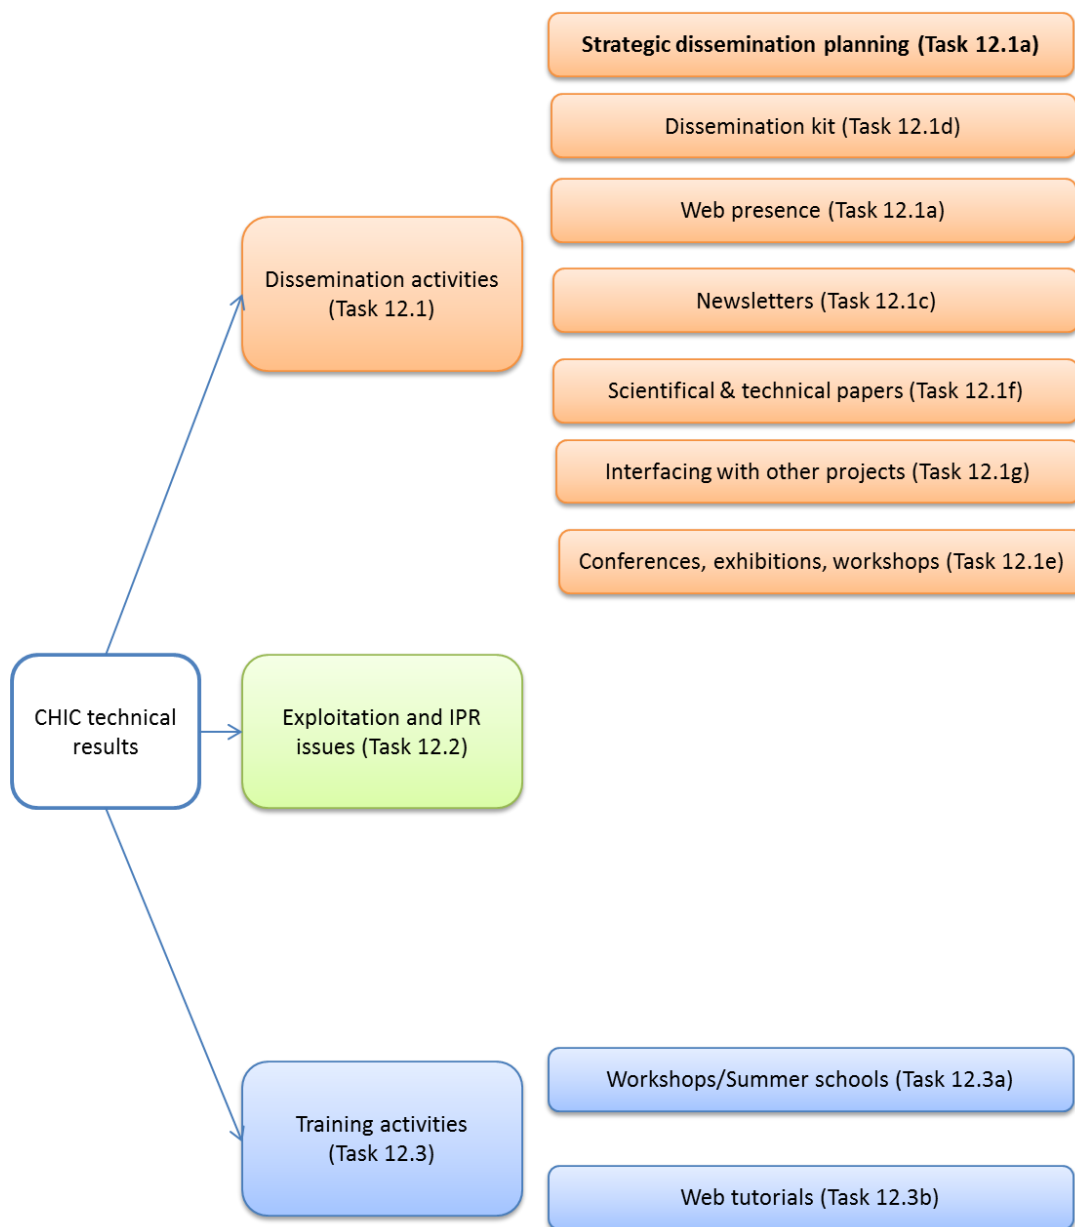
CHIC technical results

Dissemination activities (Task 12.1)

Strategic dissemination planning (Task 12.1a)

Dissemination kit (Task 12.1d)

Web presence (Task 12.1a)

Newsletters (Task 12.1c)

Scientifical & technical papers (Task 12.1f)

Interfacing with other projects (Task 12.1g)

Conferences, exhibitions, workshops (Task 12.1e)

Exploitation and IPR issues (Task 12.2)

Training activities (Task 12.3)

Workshops/Summer schools (Task 12.3a)

Web tutorials (Task 12.3b)